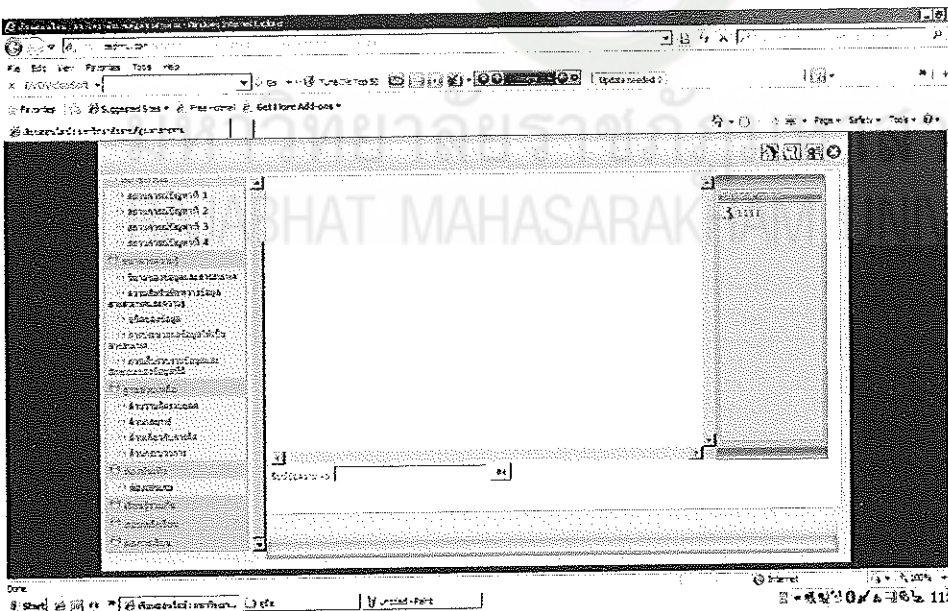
File Edit View Favorites Tools Help

Favorites | Suggested Sites • Free Hotmail • Get More Add-ons •

Page • Safety • Tools •

Update needed

RAJABHAT MAHASARAKHAM UNIVERSITY

Done

Internet

100%

Start

untitled - Paint

11